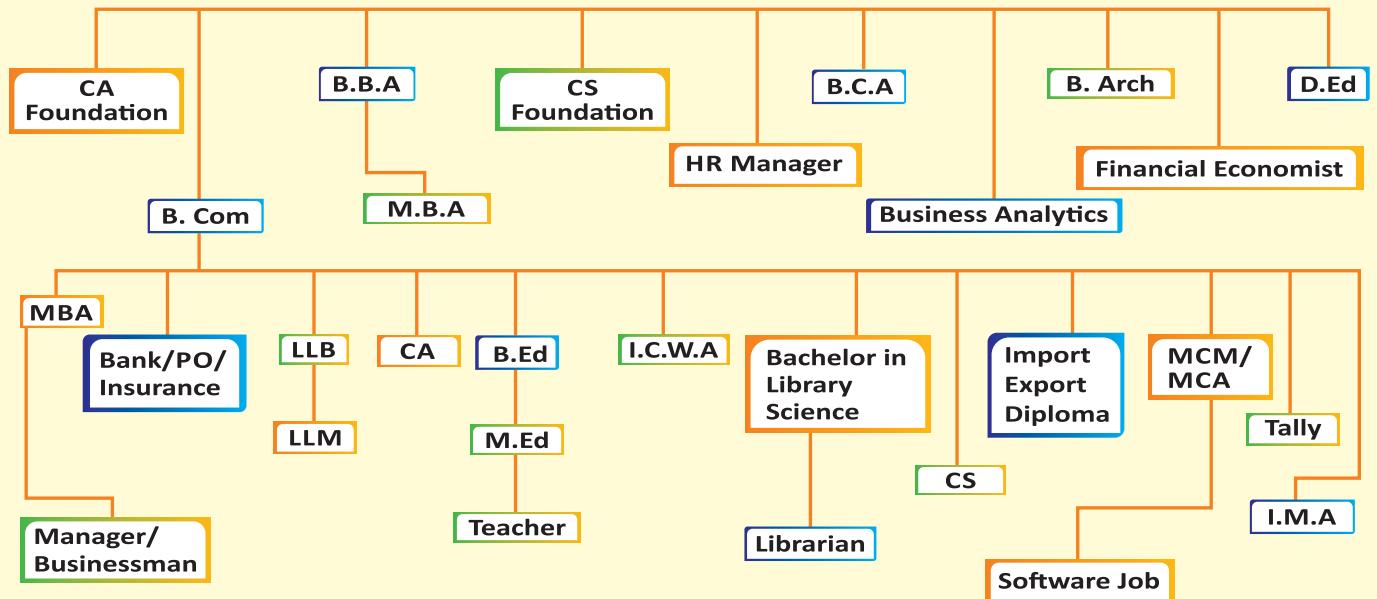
CA Foundation

B.B.A

CS Foundation

B.C.A

B. Arch

D.Ed

HR Manager

Financial Economist

M.B.A

B. Com

Business Analytics

MBA

Bank/PO/ Insurance

LLB

CA

B.Ed

I.C.W.A

Bachelor in Library Science

Import Export Diploma

MCM/ MCA

Tally

LLM

M.Ed

CS

I.M.A

Teacher

Librarian

Manager/ Businessman

Software Job